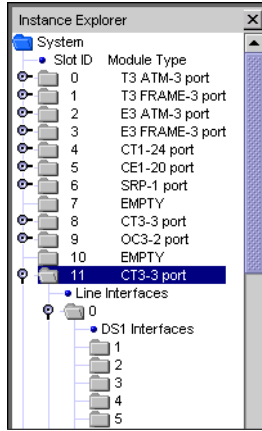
Instance Explorer
System
Slot ID Module Type
0 T3 ATM-3 port
1 T3 FRAME-3 port
2 E3 ATM-3 port
3 E3 FRAME-3 port
4 CT1-24 port
5 CE1-20 port
6 SRP-1 port
7 EMPTY
8 CT3-3 port
9 OC3-2 port
10 EMPTY
11 CT3-3 port
Line Interfaces
0
DS1 Interfaces
1
2
3
4
5